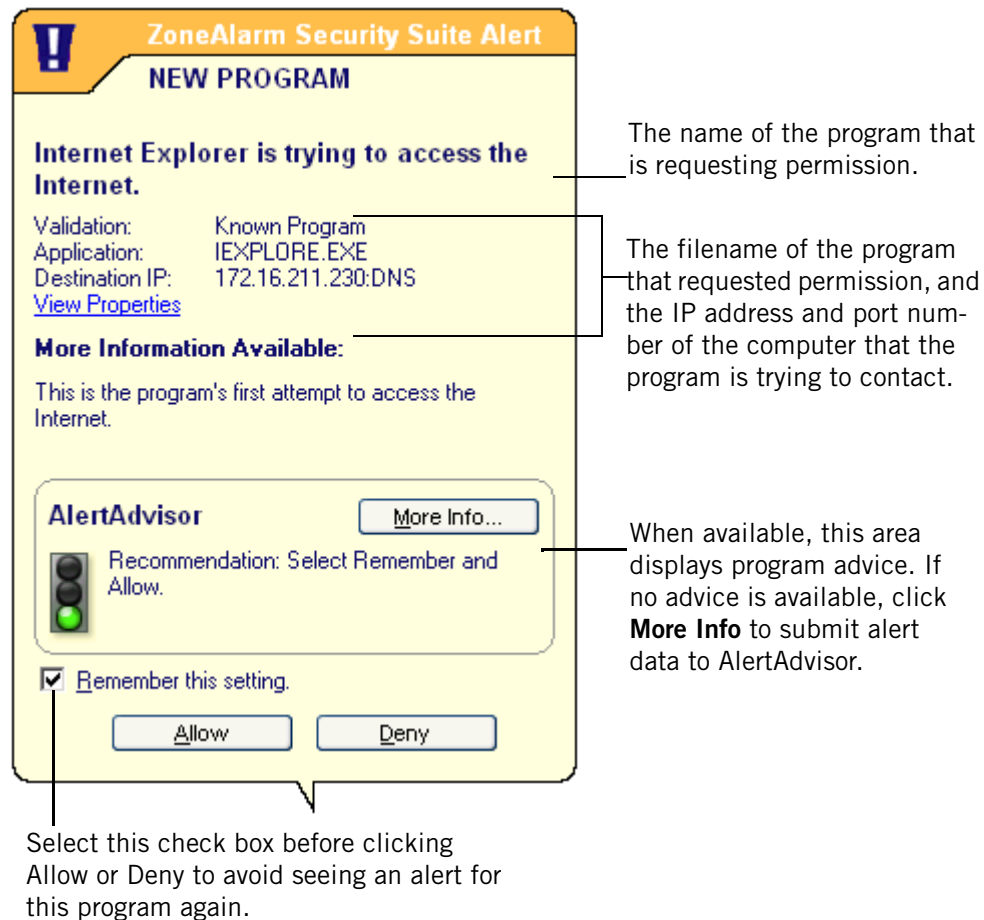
ZoneAlarm Security Suite Alert

NEW PROGRAM

Internet Explorer is trying to access the Internet.

Validation: Known Program
Application: IEXPLORE.EXE
Destination IP: 172.16.211.230:DNS
View Properties

More Information Available:

This is the program's first attempt to access the Internet.

AlertAdvisor

More Info...

Recommendation: Select Remember and Allow.

Remember this setting.

Allow

Deny

The name of the program that is requesting permission.

The filename of the program that requested permission, and the IP address and port number of the computer that the program is trying to contact.

When available, this area displays program advice. If no advice is available, click **More Info** to submit alert data to AlertAdvisor.

Select this check box before clicking Allow or Deny to avoid seeing an alert for this program again.